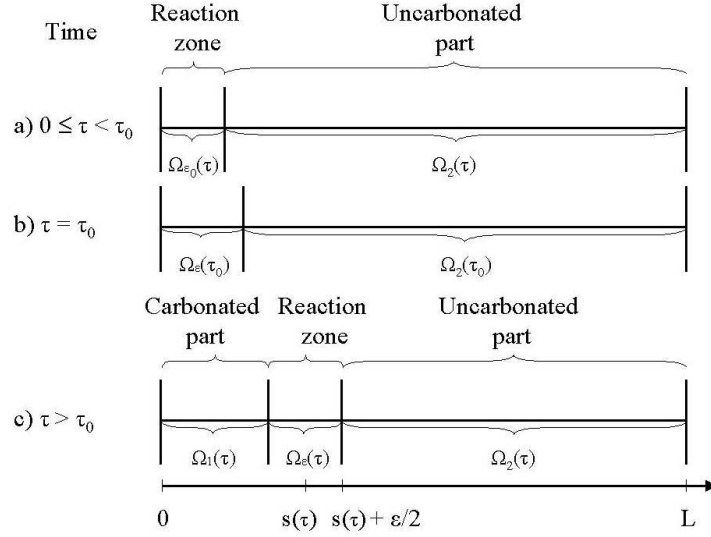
Time

Reaction zone

Uncarbonated part

a) $0 \leq \tau < \tau_0$

$\Omega_{\varepsilon_0}(\tau)$

$\Omega_2(\tau)$

b) $\tau = \tau_0$

$\Omega_\varepsilon(\tau_0)$

$\Omega_2(\tau_0)$

Carbonated part

Reaction zone

Uncarbonated part

c) $\tau > \tau_0$

$\Omega_1(\tau)$

$\Omega_\varepsilon(\tau)$

$\Omega_2(\tau)$

0

$s(\tau)$

$s(\tau) + \varepsilon/2$

L